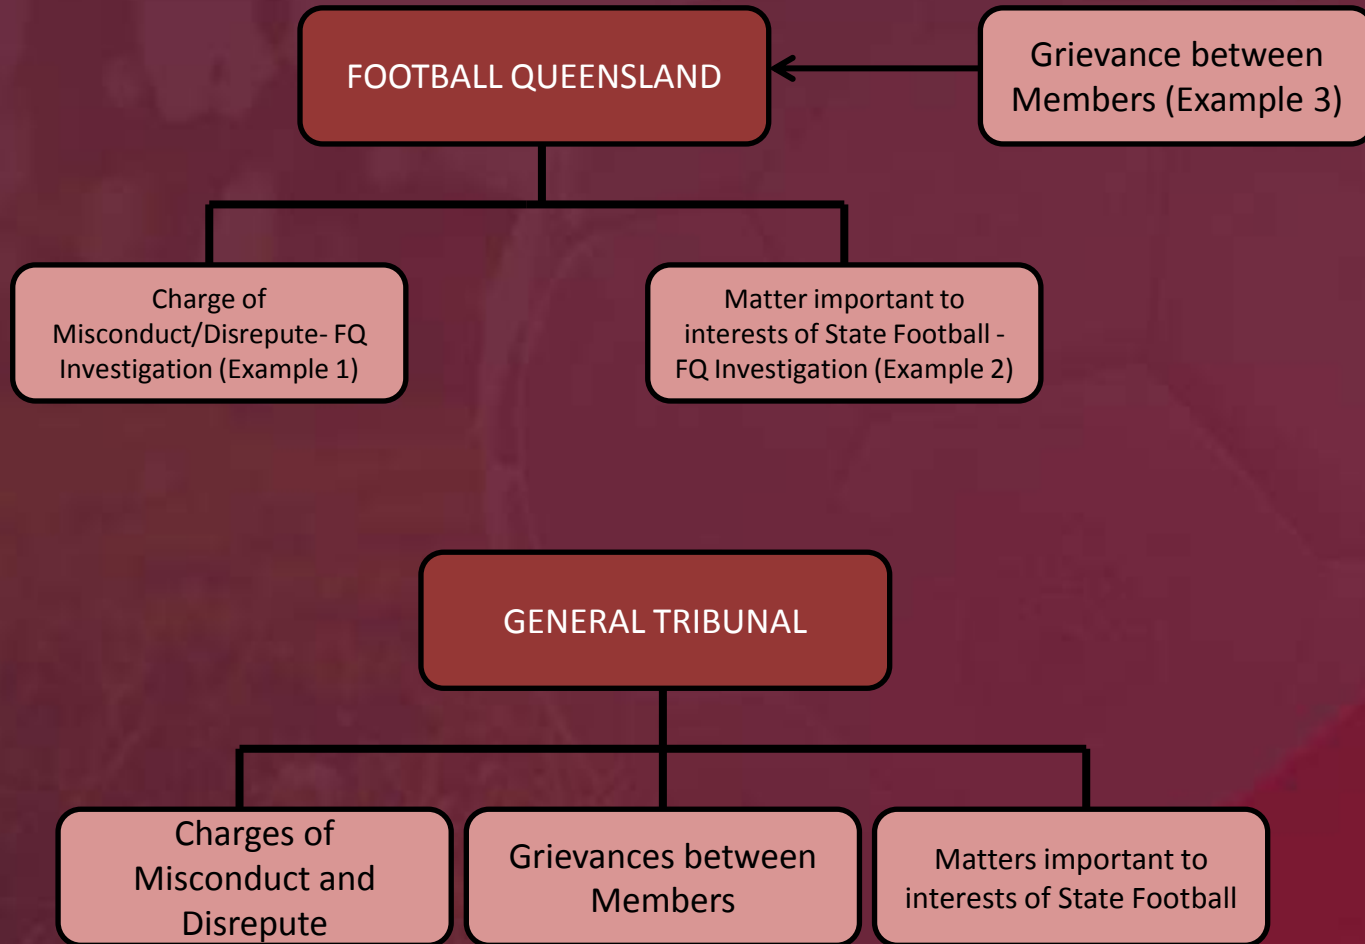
FOOTBALL QUEENSLAND

Grievance between Members (Example 3)

Charge of Misconduct/Disrepute- FQ Investigation (Example 1)

Matter important to interests of State Football - FQ Investigation (Example 2)

GENERAL TRIBUNAL

Charges of Misconduct and Disrepute

Grievances between Members

Matters important to interests of State Football